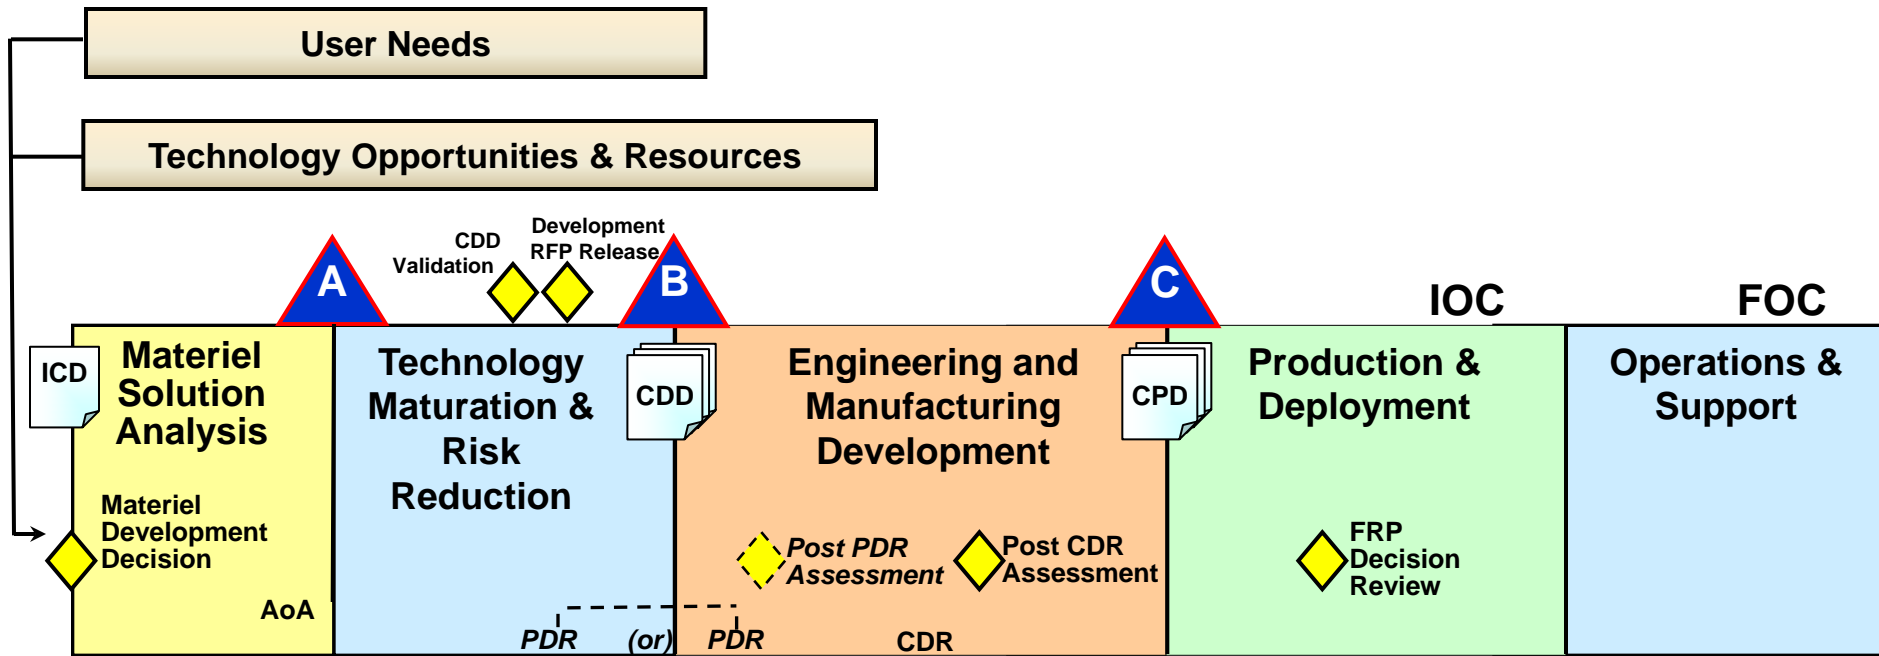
User Needs

Technology Opportunities & Resources

CDD Validation

Development RFP Release

A

B

C

IOC

FOC

ICD

Materiel Solution Analysis

Materiel Development Decision

AoA

Technology Maturation & Risk Reduction

CDD

PDR

(or)

PDR

Engineering and Manufacturing Development

Post PDR Assessment

Post CDR Assessment

CDR

CPD

Production & Deployment

FRP Decision Review

Operations & Support